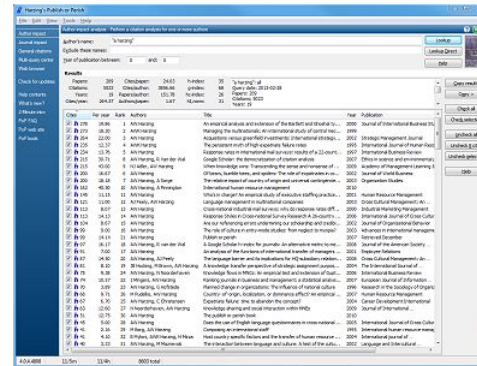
Harzing's Publish or Perish

File Edit View Tools Help

Author impact
Journal impact
General citations
Multi-query center
Web browser

Check for updates

Help contents
What's new?
2 Minute intro
PoP FAQ
PoP web site
PoP book

Author impact analysis - Perform a citation analysis for one or more authors

Author's name: "a harzing"
Exclude these names:
Year of publication between: 0 and: 0

Lookup
Lookup Direct
Help

Results
Papers: 209 Cites/paper: 24.63 h-index: 35 "a harzing": all
Citations: 5033 Cites/author: 3856.66 g-index: 68 Query date: 2013-02-28
Years: 19 Papers/author: 151.78 hc-index: 26 Papers: 209
Cites/year: 264.37 Authors/paper: 1.67 hl,norm: 31 Citations: 5033 Years: 19

Copy results
Save as
Check all
Check selected
Uncheck all
Uncheck selected
Uncheck gelected
DNB

| Cites | Per year | Rank | Authors | Title | Year | Publication |
|---|---|---|---|---|---|---|
| 296 | 20.86 | 1 | AW Harzing | An empirical analysis and extension of the Bartlett and Ghoshal typ... | 2000 | Journal of International Business Stu |
| 272 | 18.00 | 2 | AW Harzing | Managing the multinationals: An international study of control mec... | 1999 | |
| 260 | 23.64 | 3 | AW Harzing | Acquisitions versus greenfield investments: International strategy ... | 2002 | Strategic Management Journal |
| 235 | 12.37 | 4 | AW Harzing | The persistent myth of high expatriate failure rates | 1995 | International Journal of Human Resou |
| 223 | 17.15 | 5 | AW Harzing | Response rates in international mail surveys: results of a 22-count... | 1997 | International Business Review |
| 215 | 30.71 | 6 | AW Harzing, R Van der Wal | Google Scholar: the democratization of citation analysis | 2007 | Ethics in science and environmental p |
| 200 | 16.67 | 7 | AJ Feely, AW Harzing | When knowledge wins: Transmitting knowledge through... | 2009 | Academy of Management Learning & E |
| 200 | 16.67 | 8 | AW Harzing | Of bears, bumble-bees, and spiders: The role of expatriates in co... | 2001 | Journal of World Business |
| 200 | 18.18 | 9 | AW Harzing, A Sorge | The relative impact of country of origin and universal contingencies... | 2003 | Organization Studies |
| 162 | 46.00 | 10 | AW Harzing, A Pinnington | International human resource management | 2010 | |
| 148 | 11.15 | 11 | AW Harzing | Who's in charge? An empirical study of executive staffing practice... | 2001 | Human Resource Management |
| 119 | 9.57 | 12 | AJ Feely, AW Harzing | Language management in multinational companies | 2003 | Cross Cultural Management: An Inter |
| 113 | 9.07 | 13 | AW Harzing | Cross-national industrial mail surveys: why do response rates differ... | 2000 | Industrial Marketing Management |
| 113 | 14.13 | 14 | AW Harzing | Response Styles in Cross-national Survey Research A 26-country ... | 2006 | International Journal of Cross Cultur |
| 108 | 8.67 | 15 | AW Harzing | Are our referencing errors undermining our scholarship and credibi... | 2002 | Journal of Organizational Behavior |
| 99 | 9.00 | 16 | AW Harzing | The role of culture in entry-mode studies: from neglect to myopia? | 2003 | Advances in International Manageme |
| 98 | 24.50 | 17 | AW Harzing | Publish or perish | 2007 | Tarma software |
| 97 | 16.17 | 18 | AW Harzing, R van der Wal | A Google Scholar h-index for journals: An alternative metric to me... | 2008 | Journal of the American Society ... |
| 97 | 7.00 | 19 | AW Harzing | An analysis of the functions of international transfer of managers i... | 2001 | |
| 97 | 14.50 | 20 | AW Harzing, AJ Feely | The language barrier and its implications for HQ-subsidiary relation... | 2008 | Cross Cultural Management: An Inter |
| 94 | 9.90 | 21 | AW Harzing, M Maznevski, AW Harzing | A knowledge transfer perspective of strategic assignment purpos... | 2004 | The International Journal of |
| 89 | 8.67 | 22 | AW Harzing, N Noorderhaven | Knowledge flows in MNCs: An empirical test and extension of Gupt... | 2006 | International Business Review |
| 85 | 10.37 | 23 | J Wingard, AW Harzing | Ranking journals in business and management: a statistical analysi... | 2007 | European Journal of Information ... |
| 77 | 3.85 | 24 | AW Harzing, G Hofstede | Planned change in organizations: The influence of national culture | 1996 | Research in the Sociology of Organiz |
| 71 | 14.00 | 25 | M Puddilla, AW Harzing | Country of origin, localization, or dominance effect? An empirical ... | 2007 | Human Resource Management |
| 67 | 6.70 | 26 | AW Harzing, C Christensen | Expatriate failure: time to abandon the concept? | 2004 | Career Development International |
| 60 | 12.60 | 27 | H Noorderhaven, AW Harzing | Knowledge-sharing and social interaction within MNEs | 2009 | Journal of International Business Stu |
| 60 | 12.75 | 28 | AW Harzing | The publish or perish book | 2010 | |
| 60 | 4.00 | 29 | AW Harzing | Does the use of English-language questionnaires in cross-national ... | 2005 | International Journal of Cross Cultur |
| 55 | 2.16 | 30 | M Bang, AW Harzing | Composing an international staff | 1995 | International human resource manag |
| 56 | 4.10 | 31 | B Myers, AW Harzing, M Mura | Host country specific factors and the transfer of human resource ... | 2007 | International Business Review |
| 58 | 11.33 | 32 | AW Harzing, M Maznevski | The interaction between language and culture: A test of the cultur... | 2002 | Language and Intercultural ... |

4.0.4.4898 33/5m 33/4m 8603 total